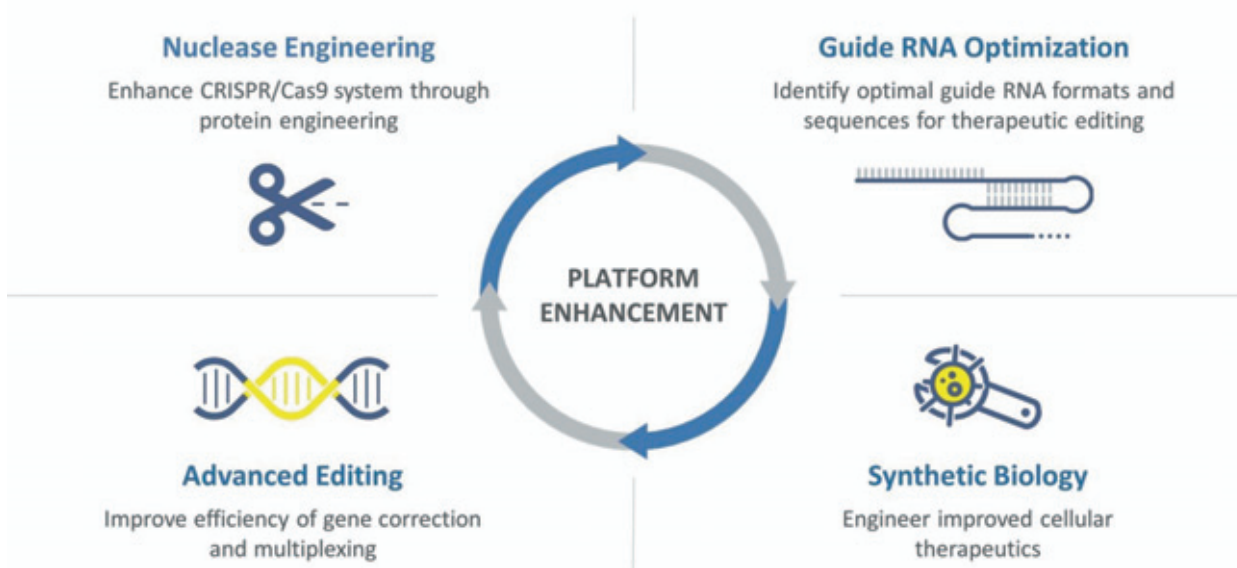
Nuclease Engineering

Enhance CRISPR/Cas9 system through protein engineering

Guide RNA Optimization

Identify optimal guide RNA formats and sequences for therapeutic editing

PLATFORM ENHANCEMENT

Advanced Editing

Improve efficiency of gene correction and multiplexing

Synthetic Biology

Engineer improved cellular therapeutics